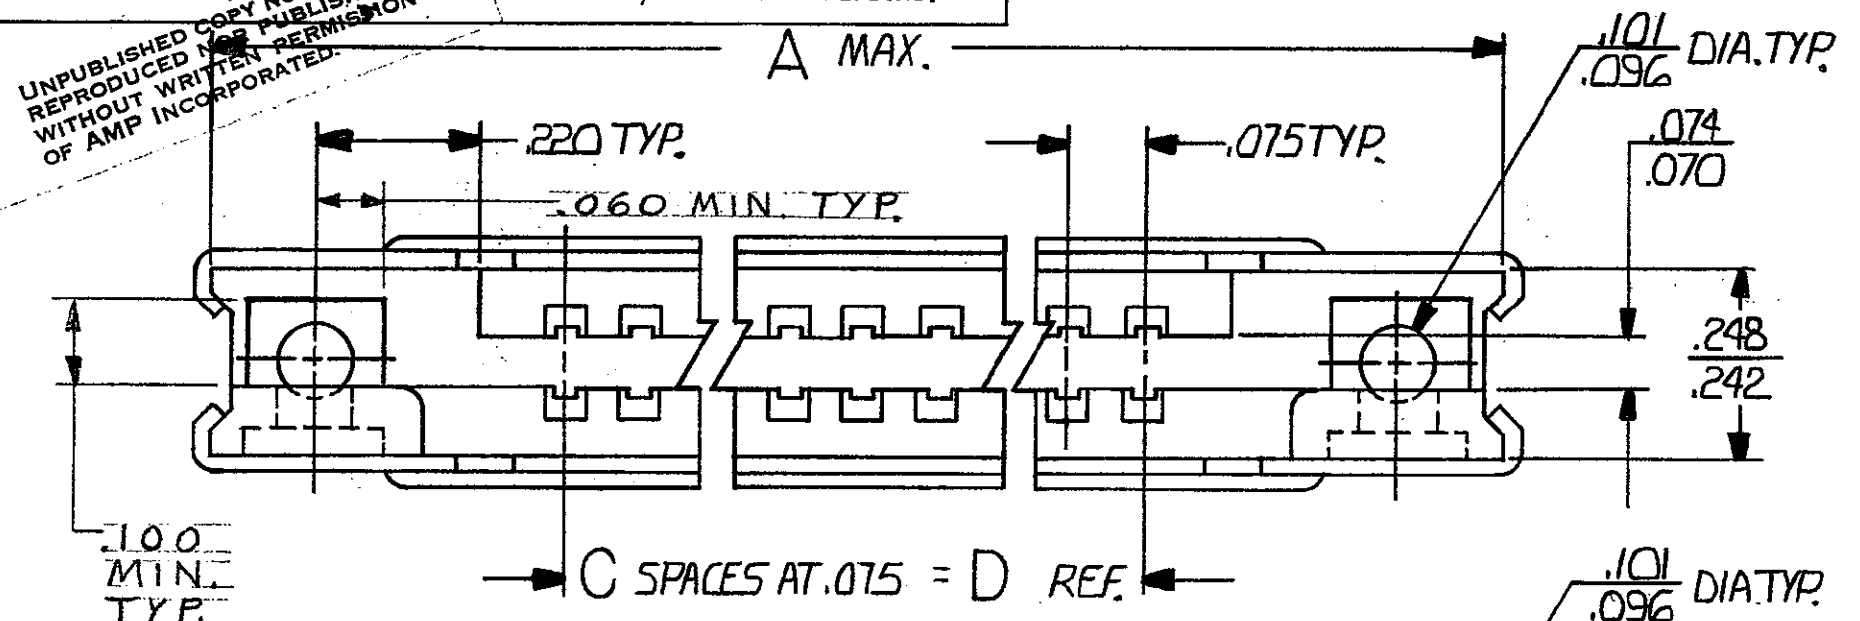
UNPUBLISHED COPY NOR PUBLISHED REPRODUCED NOR PUBLISHED WITHOUT WRITTEN PERMISSION OF AMP INCORPORATED.

A MAX.

$\frac{.101}{.096}$ DIA.TYP.

.220 TYP.

.075 TYP.

$\frac{.074}{.070}$

.060 MIN. TYP.

$\frac{.248}{.242}$

.100 MIN. TYP.

C SPACES AT .075 = D REF.

$\frac{.101}{.096}$ DIA.TYP.